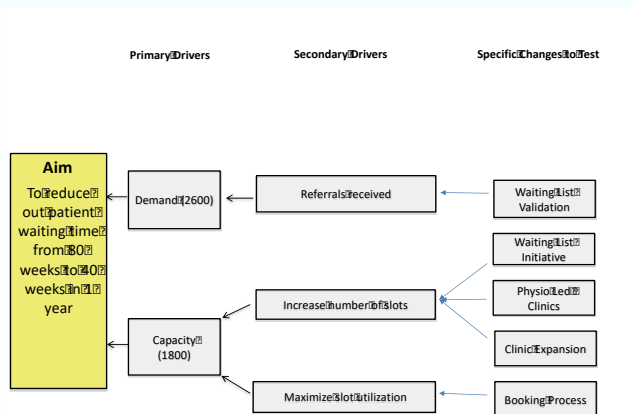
Primary Drivers

Secondary Drivers

Specific Changes to Test

Aim

To reduce out patient waiting time from 80 weeks to 40 weeks in 1 year

Demand (2600)

Capacity (1800)

Referrals received

Increase number of slots

Maximize slot utilization

Waiting List Validation

Waiting List Initiative

Physio Led Clinics

Clinic Expansion

Booking Process